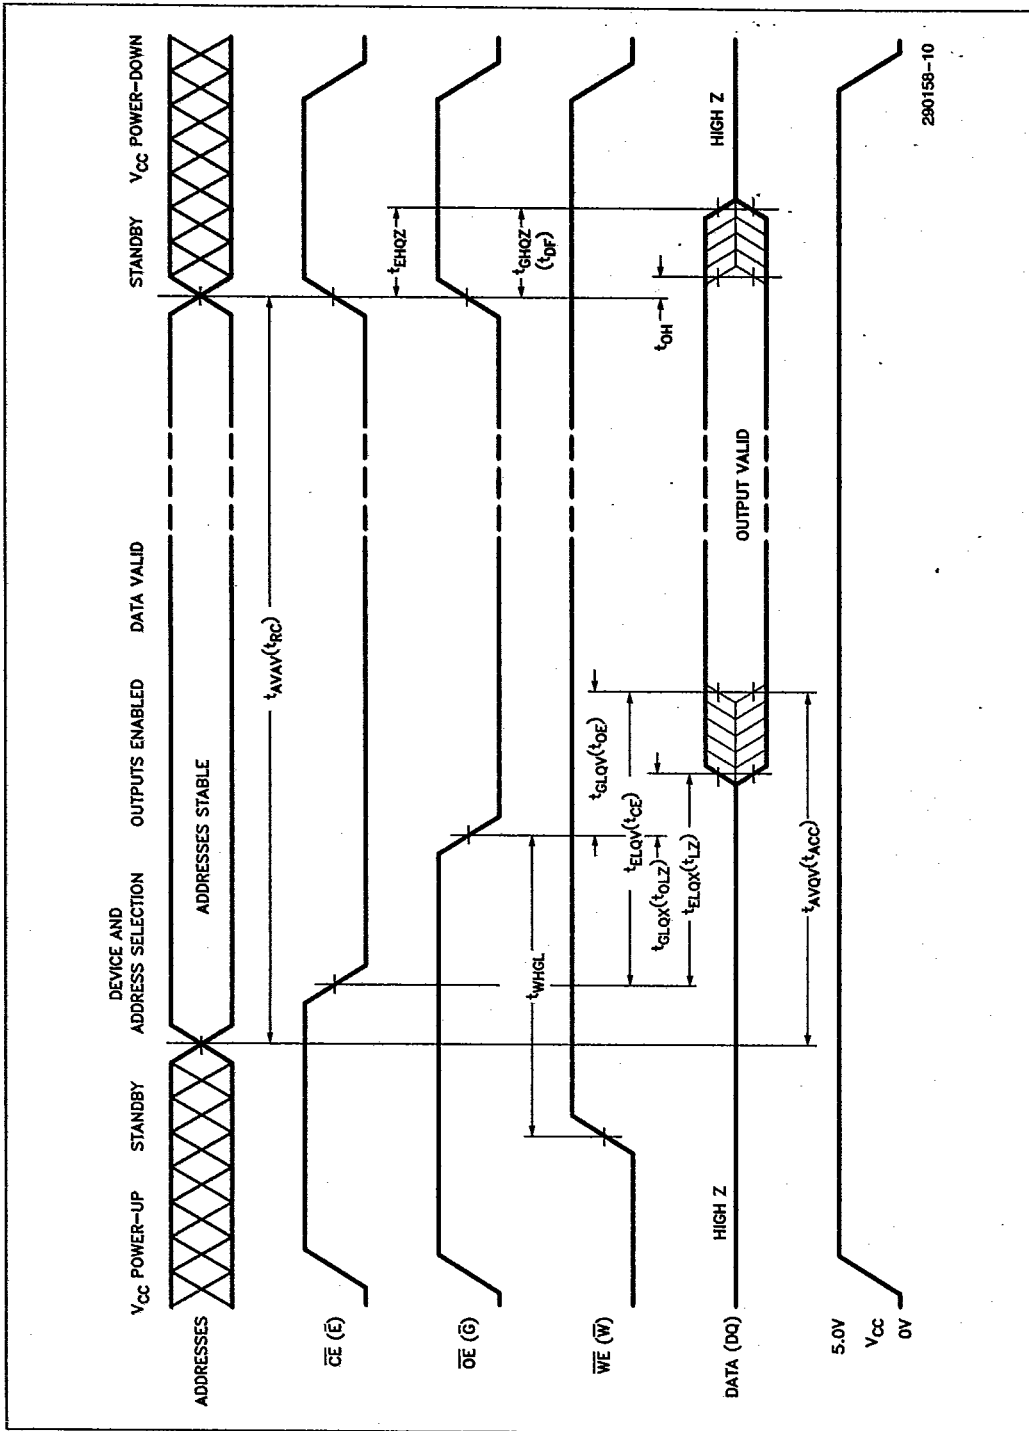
$V_{CC}$ POWER-UP

STANDBY

DEVICE AND ADDRESS SELECTION

OUTPUTS ENABLED

DATA VALID

STANDBY

$V_{CC}$ POWER-DOWN

ADDRESSES

ADDRESSES STABLE

$t_{AVAV}(t_{RC})$

$\overline{CE}$ ($\overline{E}$)

$t_{EHQZ}$

$\overline{OE}$ ($\overline{G}$)

$t_{GHQZ}$ ($t_{DF}$)

$\overline{WE}$ ($\overline{W}$)

$t_{WHGL}$

$t_{GLQV}(t_{OE})$

$t_{ELQV}(t_{CE})$

$t_{GLQX}(t_{OLZ})$

$t_{ELQX}(t_{LZ})$

$t_{OH}$

DATA (DQ)

HIGH Z

OUTPUT VALID

HIGH Z

$t_{AVQV}(t_{ACC})$

5.0V

$V_{CC}$

0V

290158-10